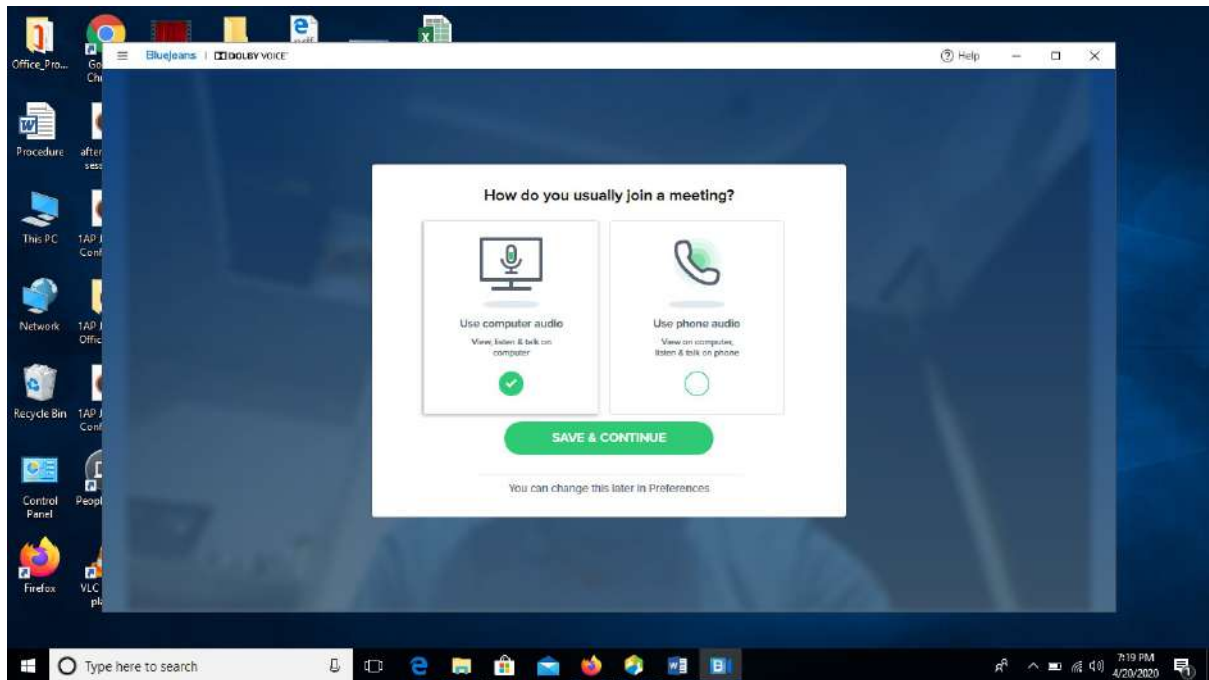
Office_Pro...
Go
Ch
Procedure
after
sess
This PC
1AP
Conf
Network
1AP
Offic
Recycle Bin
1AP
Conf
Control Panel
Peopl
Firefox
VLC
pl

BlueJeans | DOLBY VOICE
Help

How do you usually join a meeting?

Use computer audio
View, listen & talk on computer

Use phone audio
View on computer, listen & talk on phone

SAVE & CONTINUE

You can change this later in Preferences

Type here to search
7:19 PM
4/20/2020